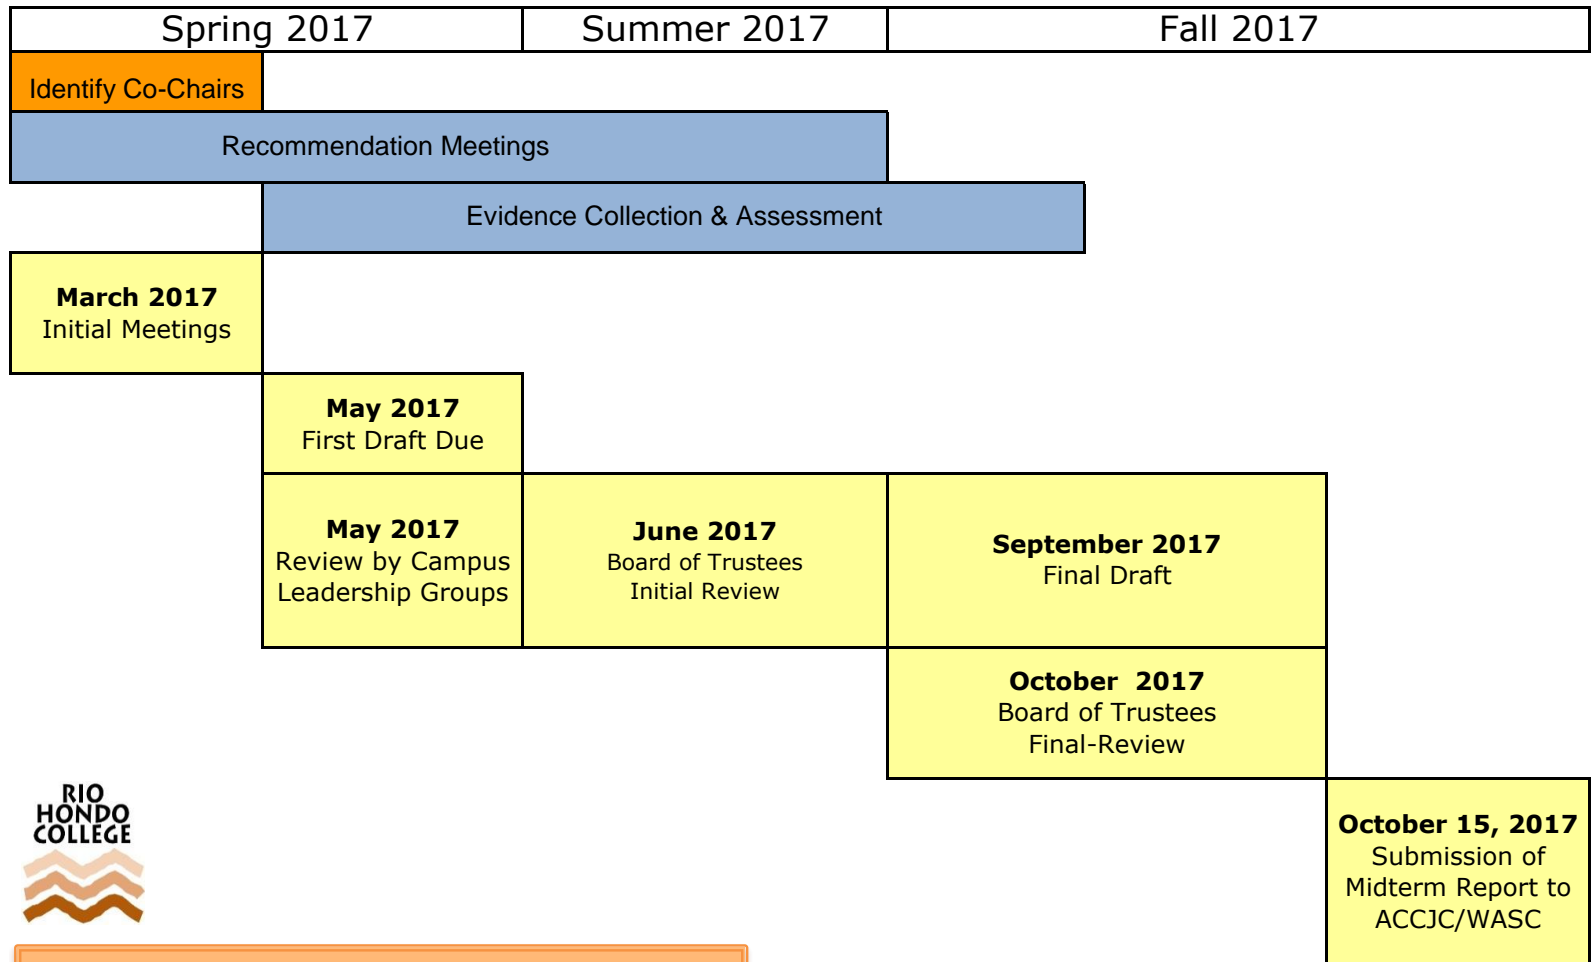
| Spring 2017 | Summer 2017 | Fall 2017 |
|---|---|---|

Identify Co-Chairs

Recommendation Meetings

Evidence Collection & Assessment

**March 2017**
Initial Meetings

**May 2017**
First Draft Due

**May 2017**
Review by Campus Leadership Groups

**June 2017**
Board of Trustees Initial Review

**September 2017**
Final Draft

**October 2017**
Board of Trustees Final-Review

RIO HONDO COLLEGE

**October 15, 2017**
Submission of Midterm Report to ACCJC/WASC